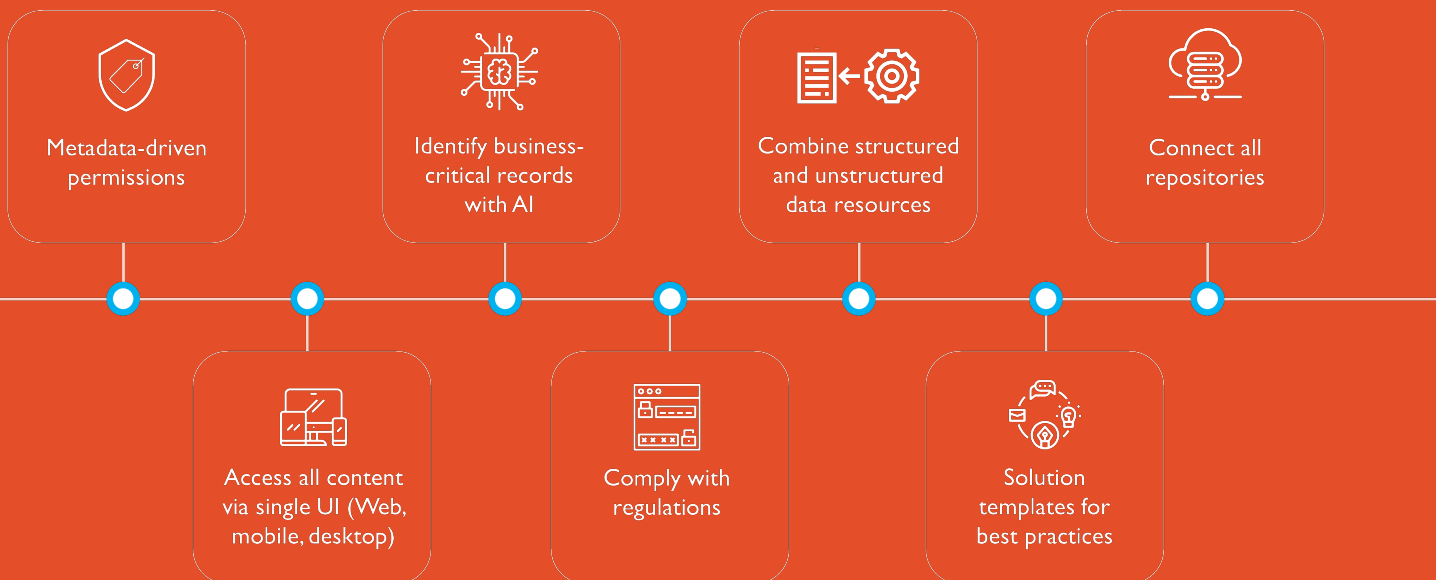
Metadata-driven permissions

Access all content via single UI (Web, mobile, desktop)

Identify business-critical records with AI

Comply with regulations

Combine structured and unstructured data resources

Solution templates for best practices

Connect all repositories